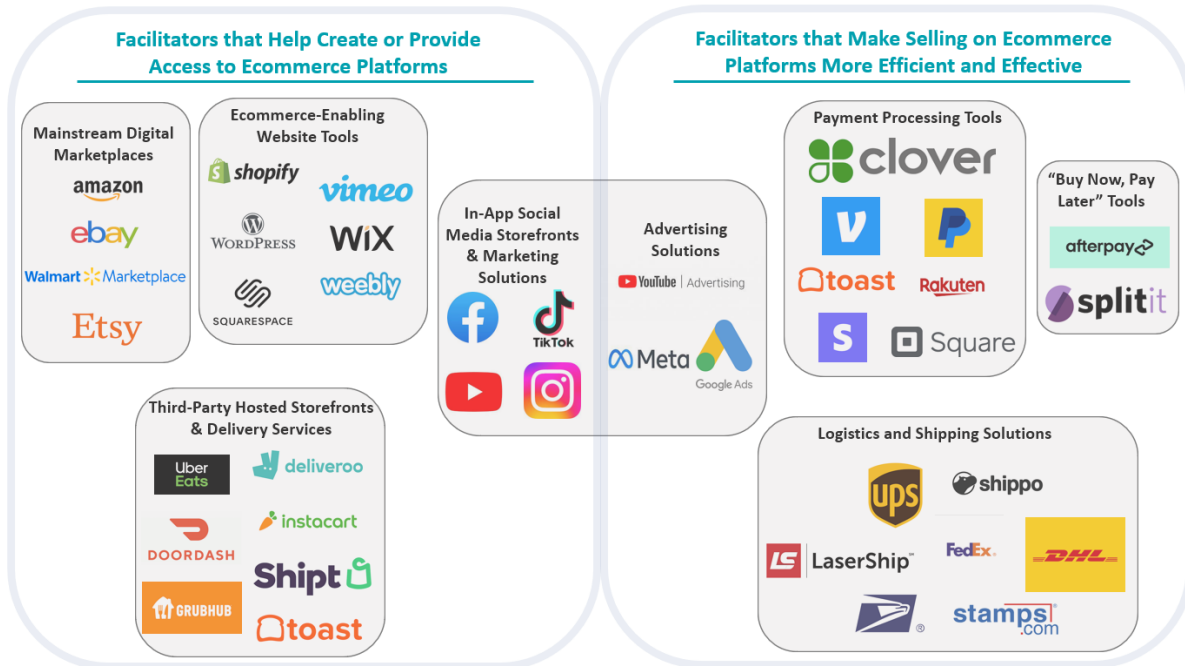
Facilitators that Help Create or Provide Access to Ecommerce Platforms

Facilitators that Make Selling on Ecommerce Platforms More Efficient and Effective

Mainstream Digital Marketplaces

amazon

ebay

Walmart Marketplace

Etsy

Ecommerce-Enabling Website Tools

shopify

vimeo

WordPress

WiX

SQUARESPACE

weebly

In-App Social Media Storefronts & Marketing Solutions

TikTok

Advertising Solutions

YouTube | Advertising

Meta

Google Ads

Third-Party Hosted Storefronts & Delivery Services

Uber Eats

deliveroo

DOORDASH

instacart

Shipt

GRUBHUB

toast

Payment Processing Tools

clover

toast

Rakuten

Square

"Buy Now, Pay Later" Tools

afterpay

splitit

Logistics and Shipping Solutions

UPS

shippo

LaserShip

FedEx.

DHL

stamps.com